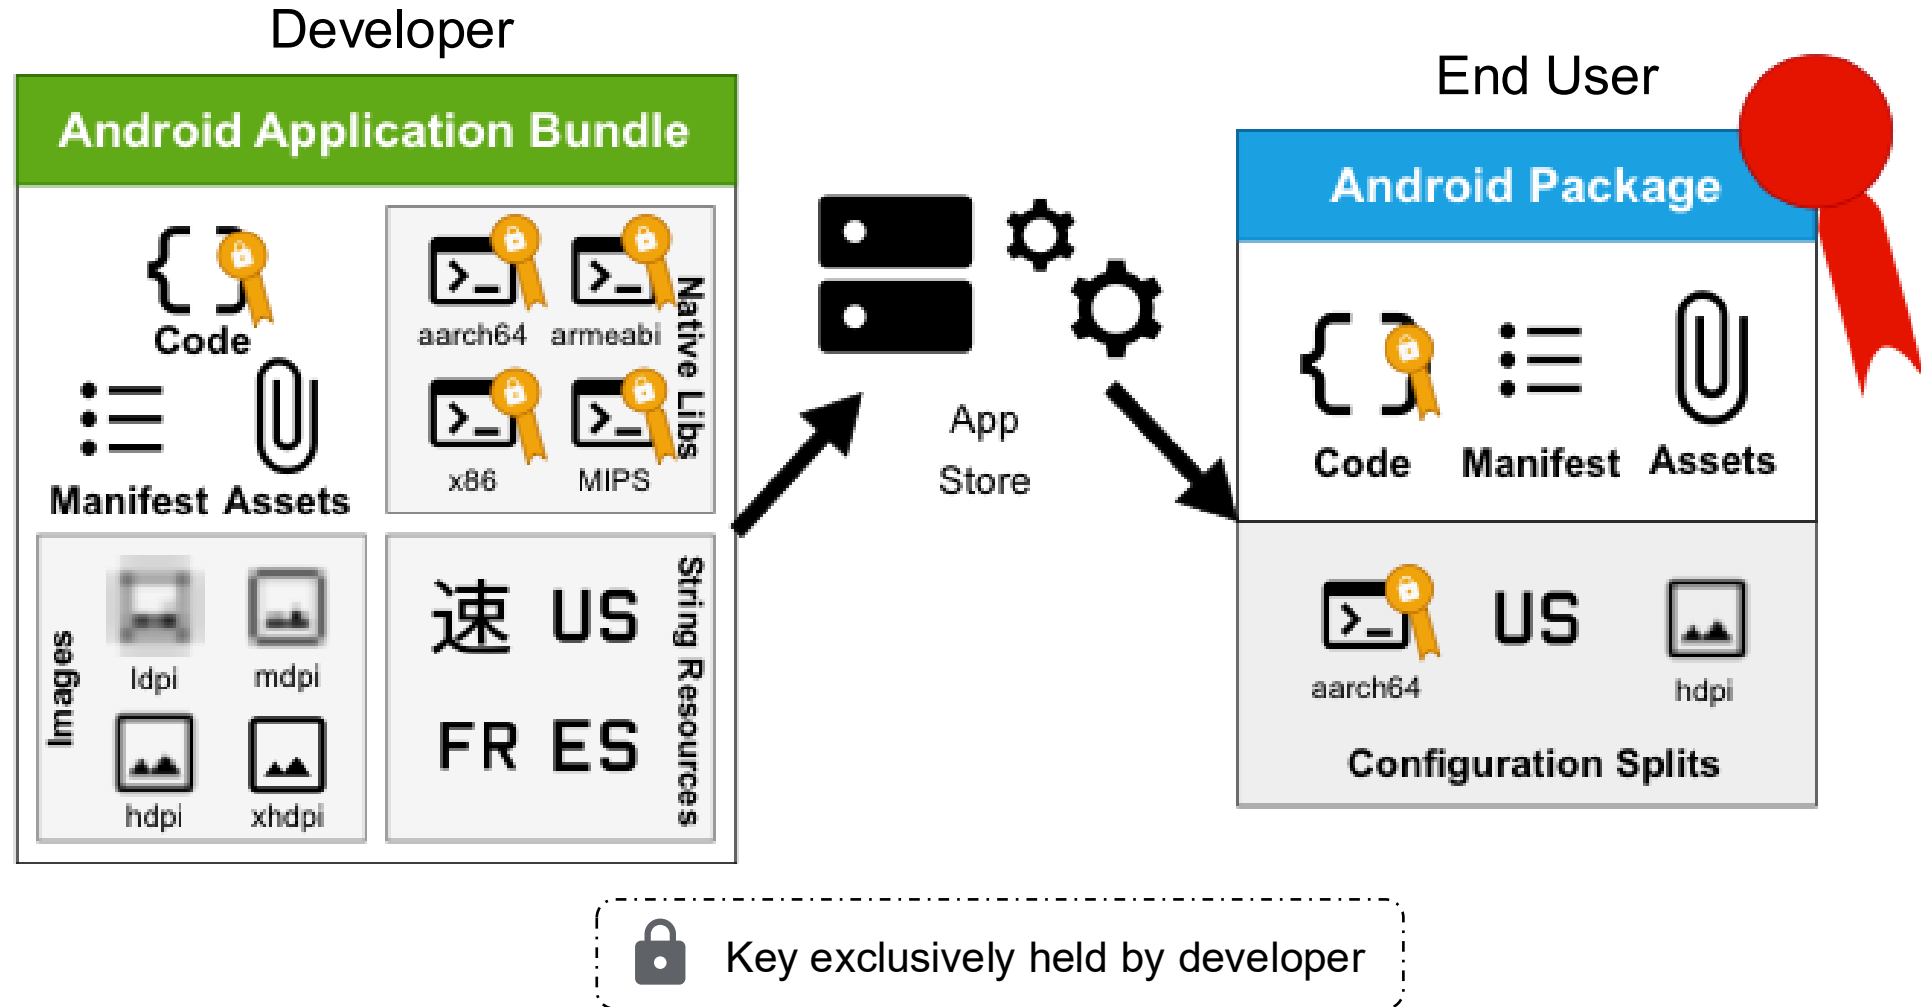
Developer

Android Application Bundle

Code

Manifest Assets

aarch64 armeabi

x86 MIPS

Native Libs

Images

ldpi mdpi

hdpi xhdpi

速 US

FR ES

String Resources

App Store

End User

Android Package

Code Manifest Assets

aarch64 US hdpi

Configuration Splits

Key exclusively held by developer